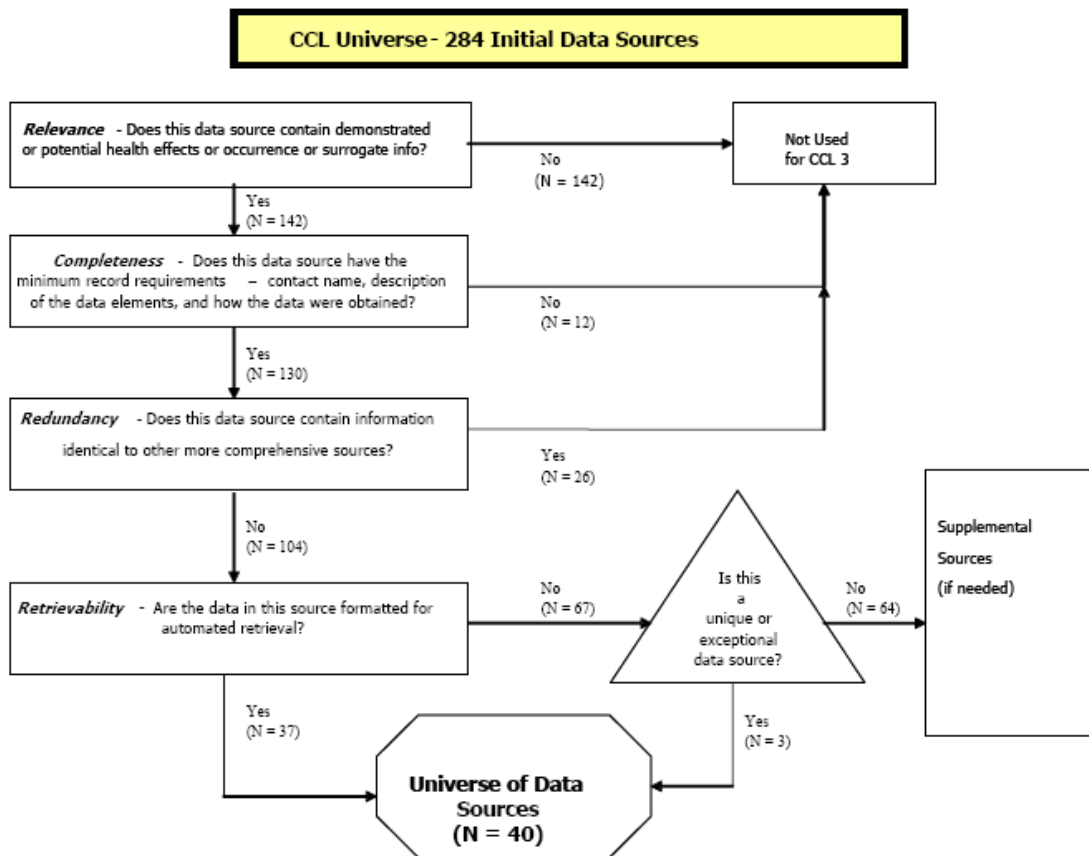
CCL Universe - 284 Initial Data Sources

Relevance - Does this data source contain demonstrated or potential health effects or occurrence or surrogate info?

No
(N = 142)

Not Used for CCL 3

Yes
(N = 142)

Completeness - Does this data source have the minimum record requirements – contact name, description of the data elements, and how the data were obtained?

No
(N = 12)

Yes
(N = 130)

Redundancy - Does this data source contain information identical to other more comprehensive sources?

Yes
(N = 26)

No
(N = 104)

Retrievability - Are the data in this source formatted for automated retrieval?

No
(N = 67)

Is this a unique or exceptional data source?

No
(N = 64)

Supplemental Sources (if needed)

Yes
(N = 37)

Yes
(N = 3)

Universe of Data Sources
(N = 40)